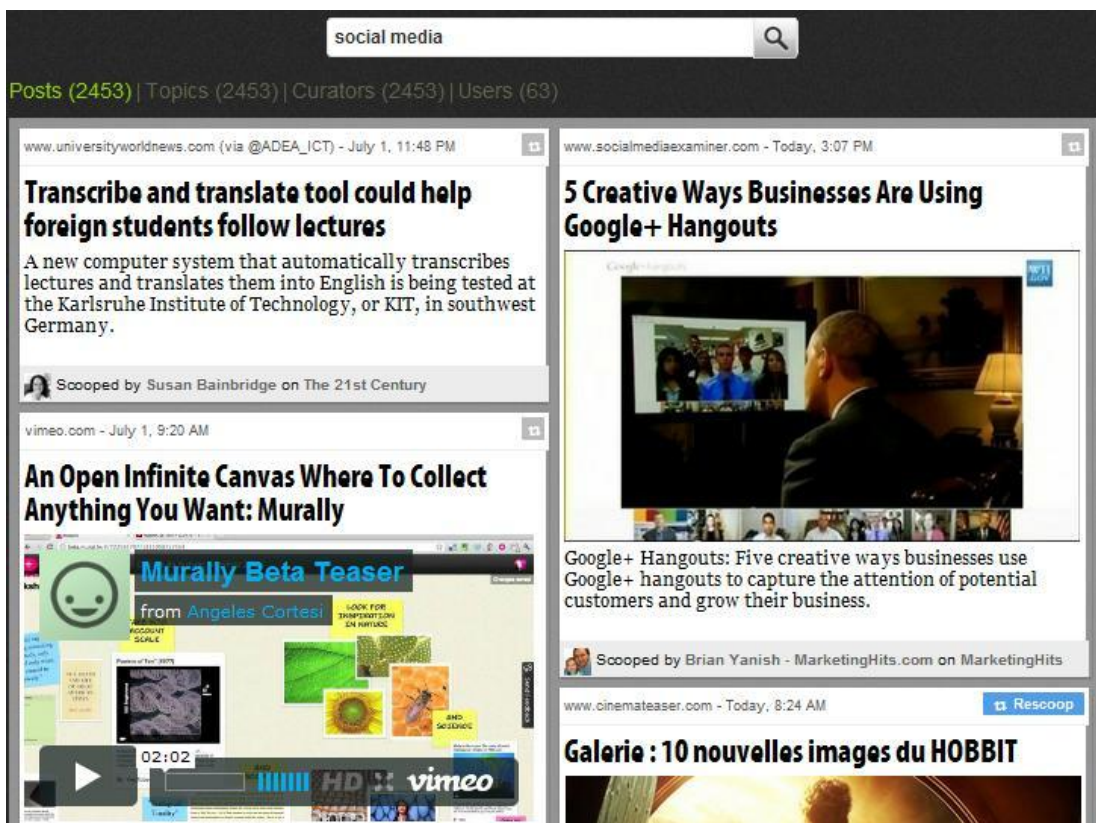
social media

Posts (2453) | Topics (2453) | Curators (2453) | Users (63)

www.universityworldnews.com (via @ADEA_ICT) - July 1, 11:48 PM

Transcribe and translate tool could help foreign students follow lectures

A new computer system that automatically transcribes lectures and translates them into English is being tested at the Karlsruhe Institute of Technology, or KIT, in southwest Germany.

Scooped by Susan Bainbridge on The 21st Century

vimeo.com - July 1, 9:20 AM

An Open Infinite Canvas Where To Collect Anything You Want: Murally

Murally Beta Teaser

from Angeles Cortesi

LOOK FOR INSPIRATION IN NATURE

02:02

HD

vimeo

www.socialmediaexaminer.com - Today, 3:07 PM

5 Creative Ways Businesses Are Using Google+ Hangouts

Google+ Hangouts: Five creative ways businesses use Google+ hangouts to capture the attention of potential customers and grow their business.

Scooped by Brian Yanish - MarketingHits.com on MarketingHits

www.cinemateaser.com - Today, 8:24 AM

Rescoop

Galerie : 10 nouvelles images du HOBBIT